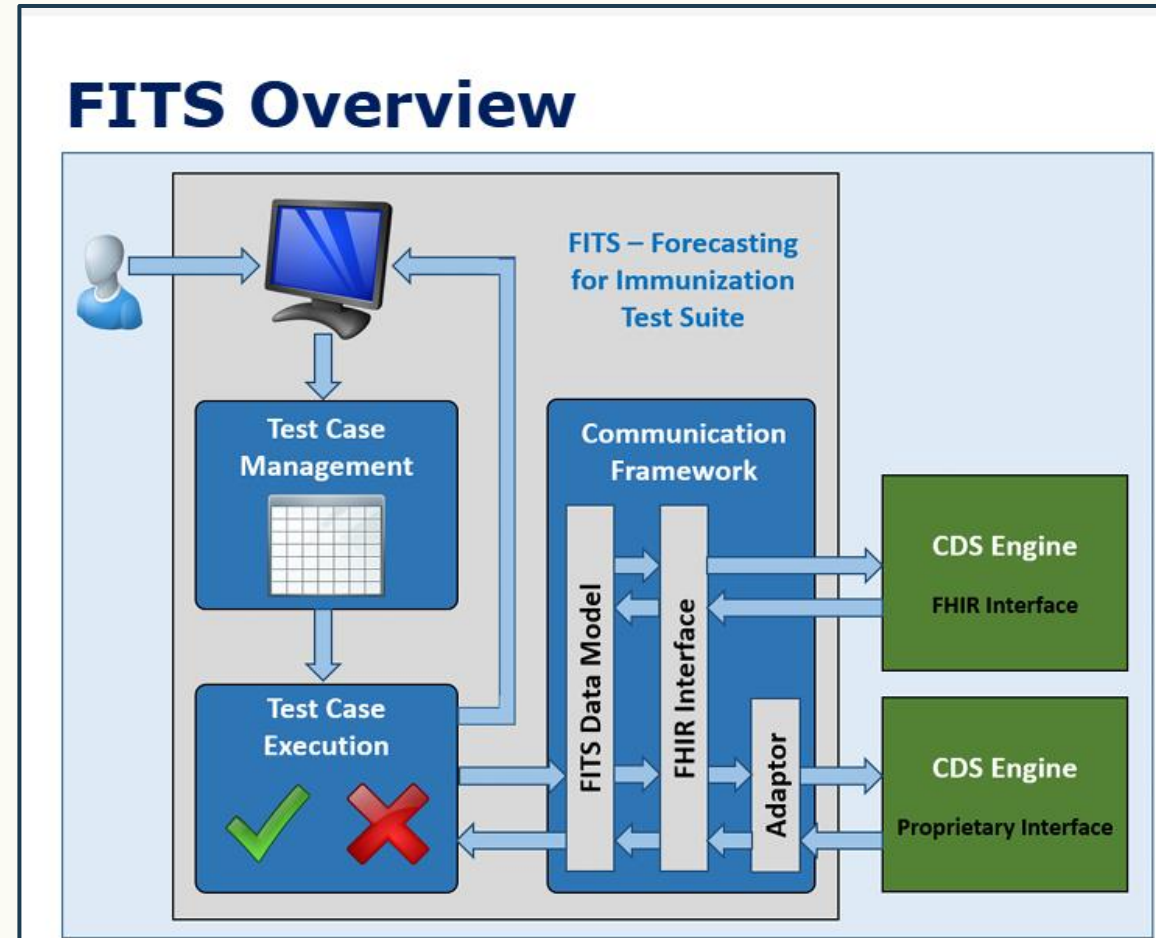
FITS Overview

FITS – Forecasting for Immunization Test Suite

Test Case Management

Test Case Execution

Communication Framework

FITS Data Model

FHIR Interface

Adaptor

CDS Engine

FHIR Interface

CDS Engine

Proprietary Interface